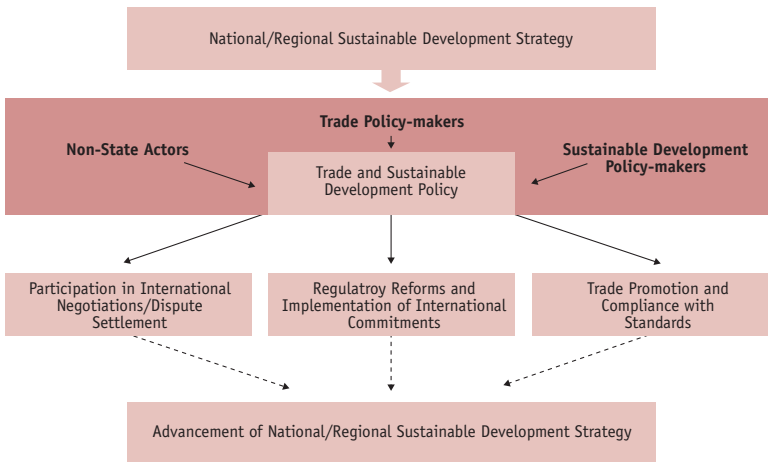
National/Regional Sustainable Development Strategy

Trade Policy-makers

Non-State Actors

Sustainable Development Policy-makers

Trade and Sustainable Development Policy

Participation in International Negotiations/Dispute Settlement

Regulatroy Reforms and Implementation of International Commitments

Trade Promotion and Compliance with Standards

Advancement of National/Regional Sustainable Development Strategy